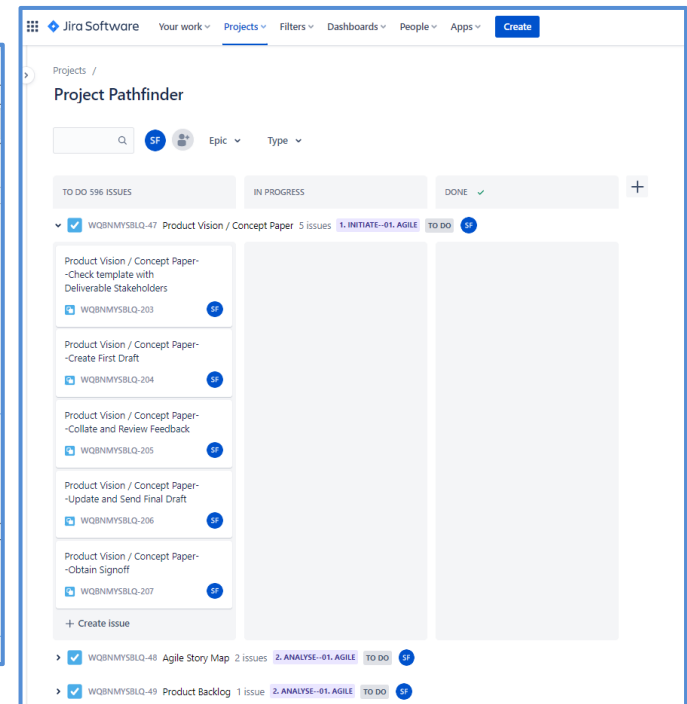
Jira Software Your work Projects Filters Dashboards People Apps Create

Projects /

Project Pathfinder

SF Epic Type

TO DO 596 ISSUES

IN PROGRESS

DONE

WQBNMYSBLQ-47 Product Vision / Concept Paper 5 issues 1. INITIATE--01. AGILE TO DO SF

Product Vision / Concept Paper--Check template with Deliverable Stakeholders

WQBNMYSBLQ-203 SF

Product Vision / Concept Paper--Create First Draft

WQBNMYSBLQ-204 SF

Product Vision / Concept Paper--Collate and Review Feedback

WQBNMYSBLQ-205 SF

Product Vision / Concept Paper--Update and Send Final Draft

WQBNMYSBLQ-206 SF

Product Vision / Concept Paper--Obtain Signoff

WQBNMYSBLQ-207 SF

+ Create issue

WQBNMYSBLQ-48 Agile Story Map 2 issues 2. ANALYSE--01. AGILE TO DO SF

WQBNMYSBLQ-49 Product Backlog 1 issue 2. ANALYSE--01. AGILE TO DO SF